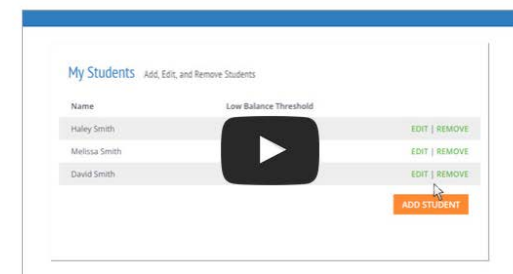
My Students Add, Edit, and Remove Students

| Name | Low Balance Threshold | |
|---|---|---|
| Haley Smith | | EDIT \| REMOVE |
| Melissa Smith | | EDIT \| REMOVE |
| David Smith | | EDIT \| REMOVE |

ADD STUDENT